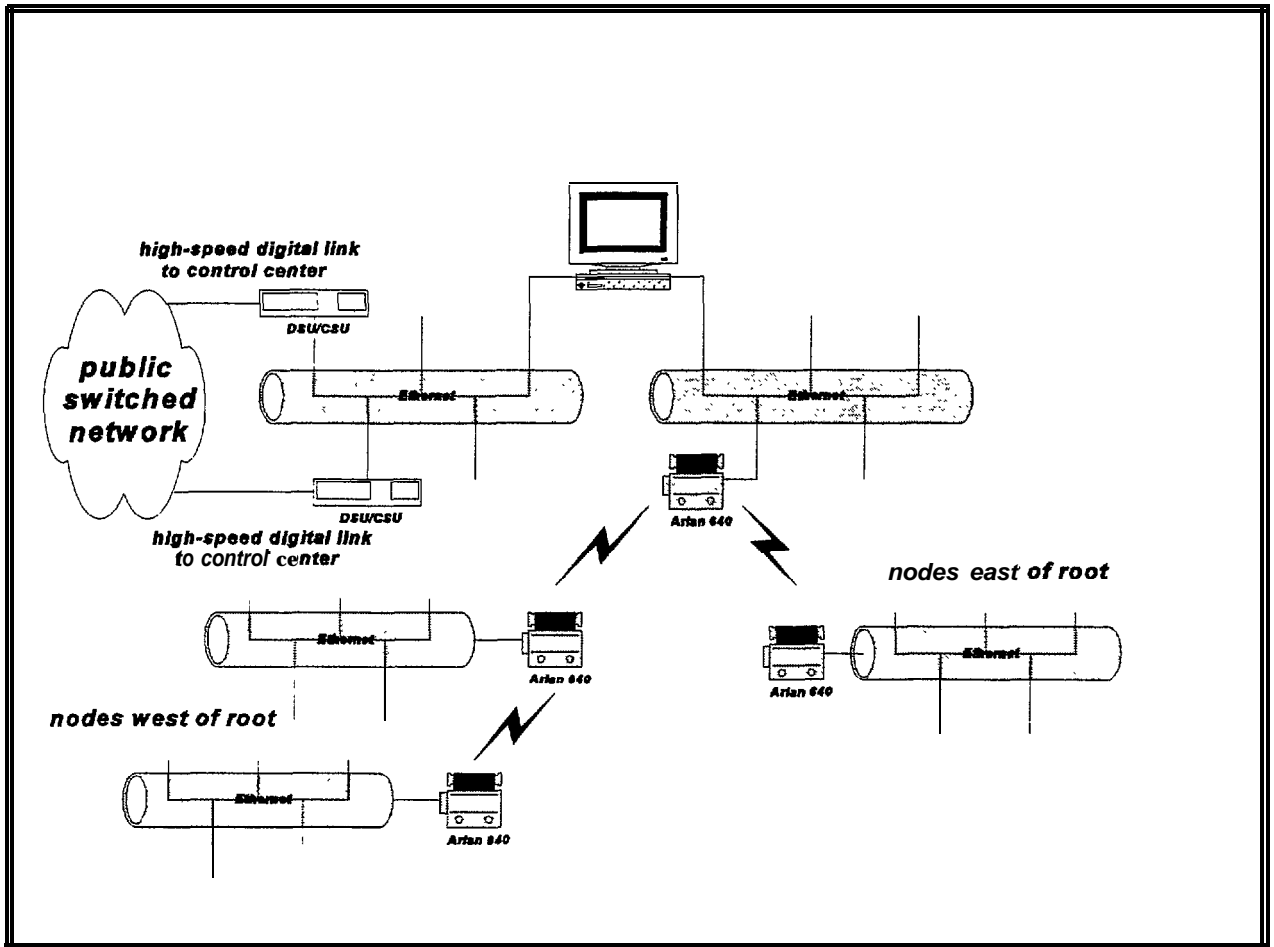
high-speed digital link to control center

DSU/CSU

public switched network

Ethernet

Ethernet

Arlan 640

DSU/CSU

high-speed digital link to control center

nodes east of root

Ethernet

Arlan 640

Arlan 640

Ethernet

nodes west of root

Ethernet

Arlan 640